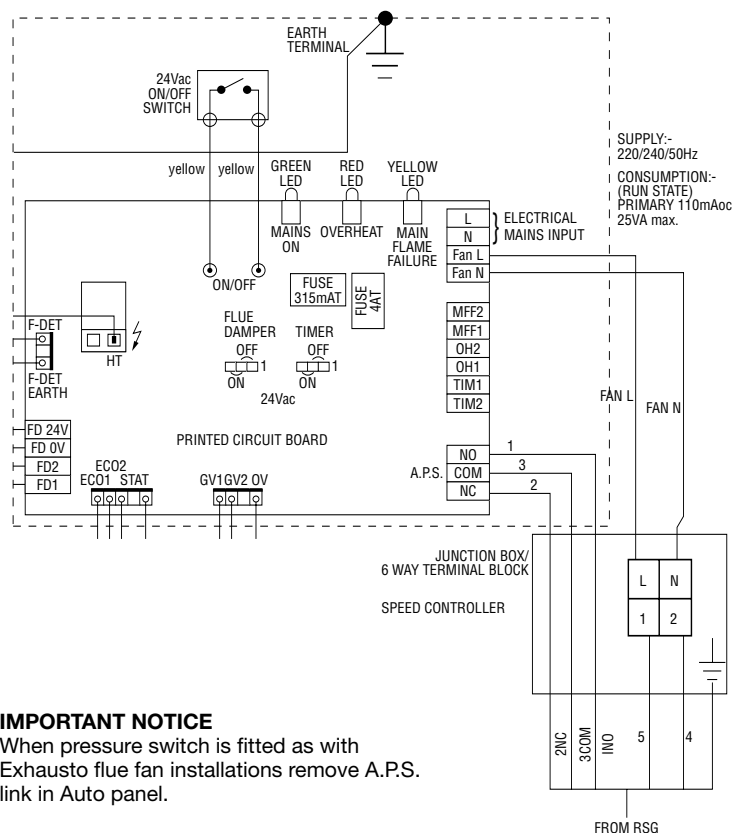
EARTH TERMINAL

24Vac ON/OFF SWITCH

SUPPLY:- 220/240/50Hz

CONSUMPTION:- (RUN STATE) PRIMARY 110mAoc 25VA max.

yellow yellow

GREEN LED
RED LED
YELLOW LED

MAINS ON
OVERHEAT
MAIN FLAME FAILURE

L
N
ELECTRICAL MAINS INPUT
Fan L
Fan N

ON/OFF

FUSE 315mAT
FUSE 4AT

F-DET
HT
F-DET EARTH

FLUE DAMPER
OFF
1
ON

TIMER
OFF
1
ON

24Vac

MFF2
MFF1
OH2
OH1
TIM1
TIM2

FAN L
FAN N

FD 24V
FD 0V
FD2
FD1

PRINTED CIRCUIT BOARD

NO 1
A.P.S. COM 3
NC 2

ECO2
ECO1 STAT
GV1GV2 0V

JUNCTION BOX/ 6 WAY TERMINAL BLOCK

L N
1 2

SPEED CONTROLLER

IMPORTANT NOTICE
When pressure switch is fitted as with Exhausto flue fan installations remove A.P.S. link in Auto panel.

2NC 3COM 1NO 5 4

FROM RSG